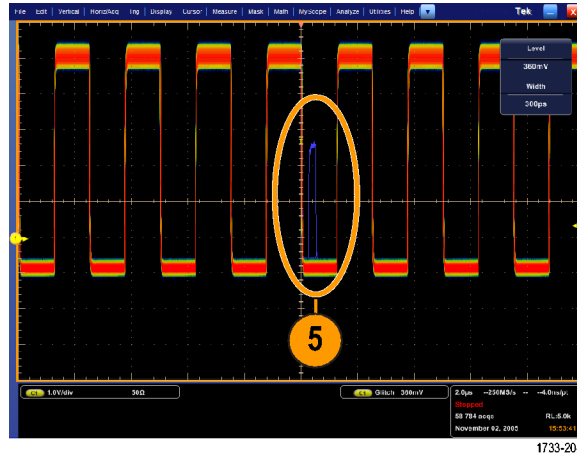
File Edit Vertical Horiz/Acq Trig Display Cursor Measure Mask Math MyScope Analyze Utilities Help

Tek

Level
360mV
Width
300ps

5

C1 1.0V/div 50Ω

C1 Glitch 360mV

2.0µs 250MS/s 4.0ns/pt
Stopped
58 784 acqs RL:5.0k
November 02, 2005 15:53:41

1733-20